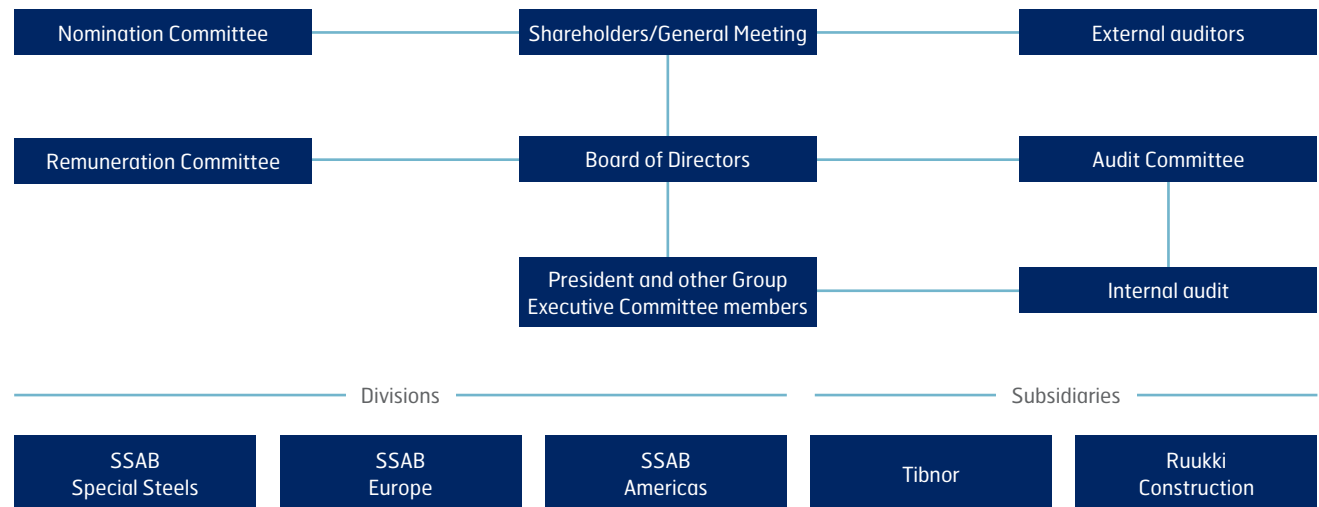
Nomination Committee

Shareholders/General Meeting

External auditors

Remuneration Committee

Board of Directors

Audit Committee

President and other Group Executive Committee members

Internal audit

Divisions

Subsidiaries

SSAB Special Steels

SSAB Europe

SSAB Americas

Tibnor

Ruukki Construction